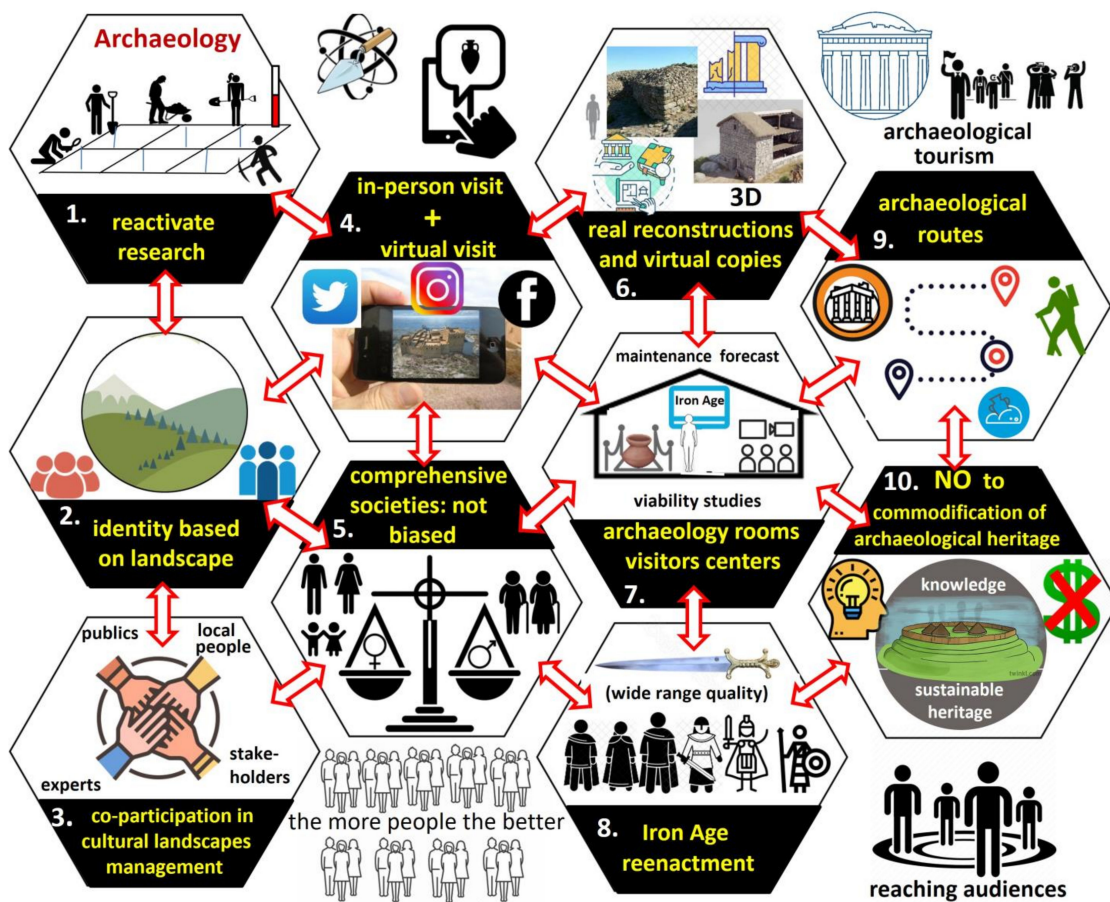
Archaeology

1. reactivate research

4. in-person visit + virtual visit

3D

real reconstructions and virtual copies

6.

archaeological tourism

archaeological routes 9.

maintenance forecast

Iron Age

viability studies

2. identity based on landscape

comprehensive societies: not biased 5.

archaeology rooms visitors centers

7.

10. NO to commodification of archaeological heritage

knowledge

sustainable heritage

publics

local people

experts

stake-holders

3. co-participation in cultural landscapes management

the more people the better

(wide range quality)

8. Iron Age reenactment

reaching audiences